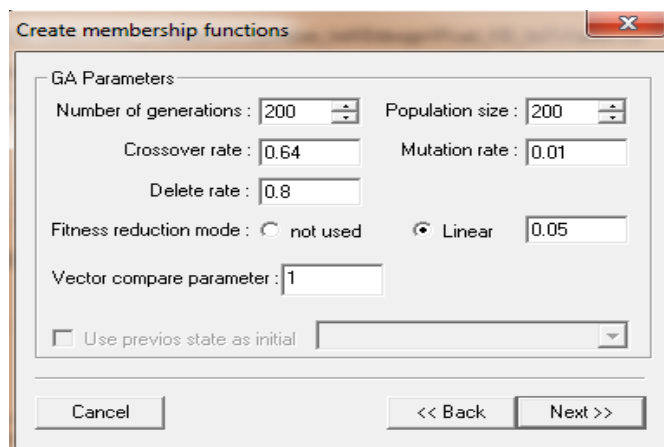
Create membership functions

GA Parameters

Number of generations : 200

Population size : 200

Crossover rate : 0.64

Mutation rate : 0.01

Delete rate : 0.8

Fitness reduction mode : not used

Linear 0.05

Vector compare parameter : 1

Use previos state as initial

Cancel

<< Back

Next >>